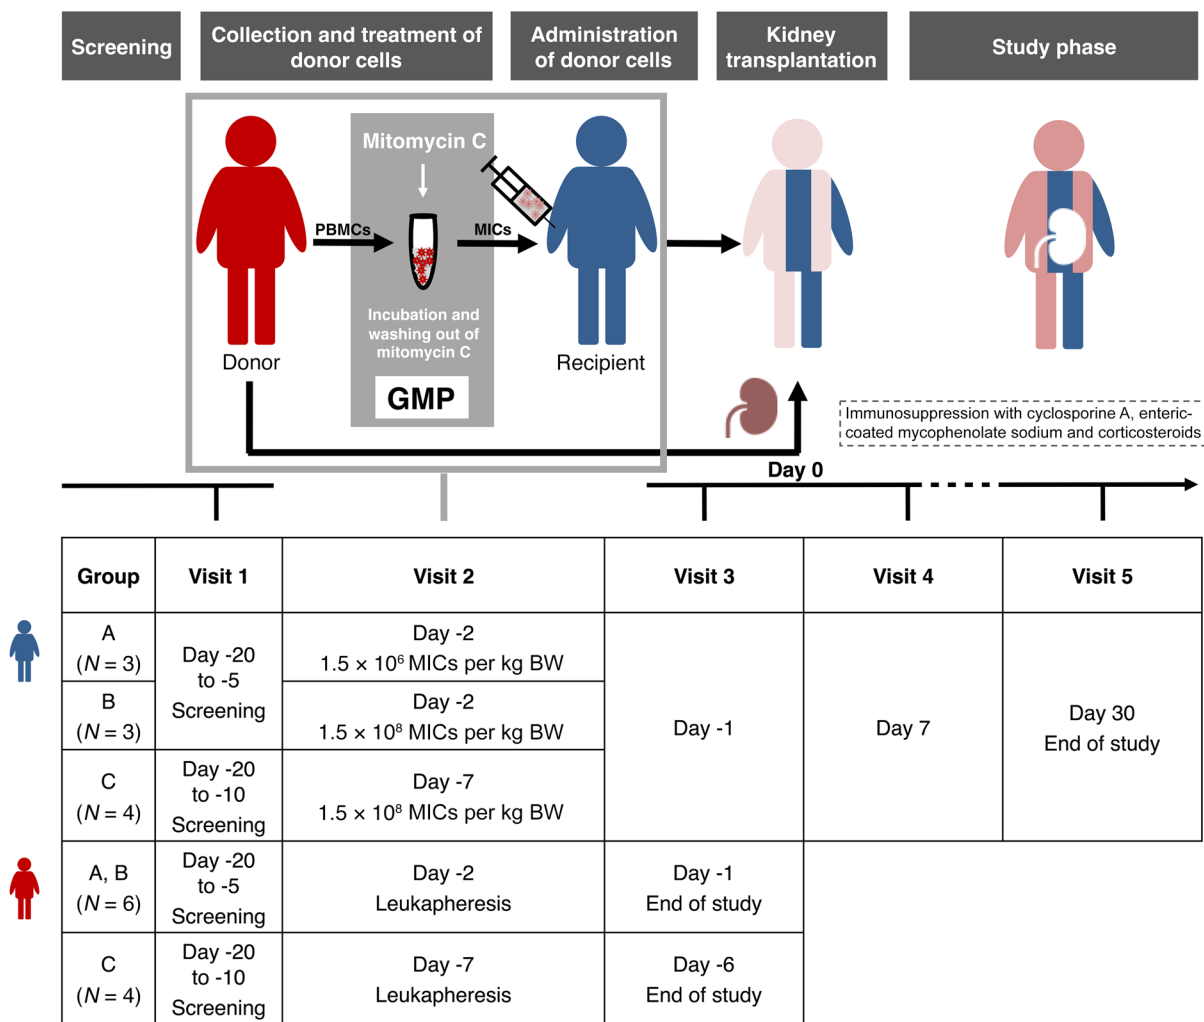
Screening

Collection and treatment of donor cells

Administration of donor cells

Kidney transplantation

Study phase

Mitomycin C

PBMCs

MICs

Incubation and washing out of mitomycin C

GMP

Donor

Recipient

Immunosuppression with cyclosporine A, enteric-coated mycophenolate sodium and corticosteroids

Day 0

| Group | Visit 1 | Visit 2 | Visit 3 | Visit 4 | Visit 5 |
|---|---|---|---|---|---|
| A ($N = 3$) | Day -20 to -5 Screening | Day -2 $1.5 \times 10^6$ MICs per kg BW | Day -1 | Day 7 | Day 30 End of study |
| B ($N = 3$) | | Day -2 $1.5 \times 10^8$ MICs per kg BW | | | |
| C ($N = 4$) | Day -20 to -10 Screening | Day -7 $1.5 \times 10^8$ MICs per kg BW | | | |
| A, B ($N = 6$) | Day -20 to -5 Screening | Day -2 Leukapheresis | Day -1 End of study | | |
| C ($N = 4$) | Day -20 to -10 Screening | Day -7 Leukapheresis | Day -6 End of study | | |